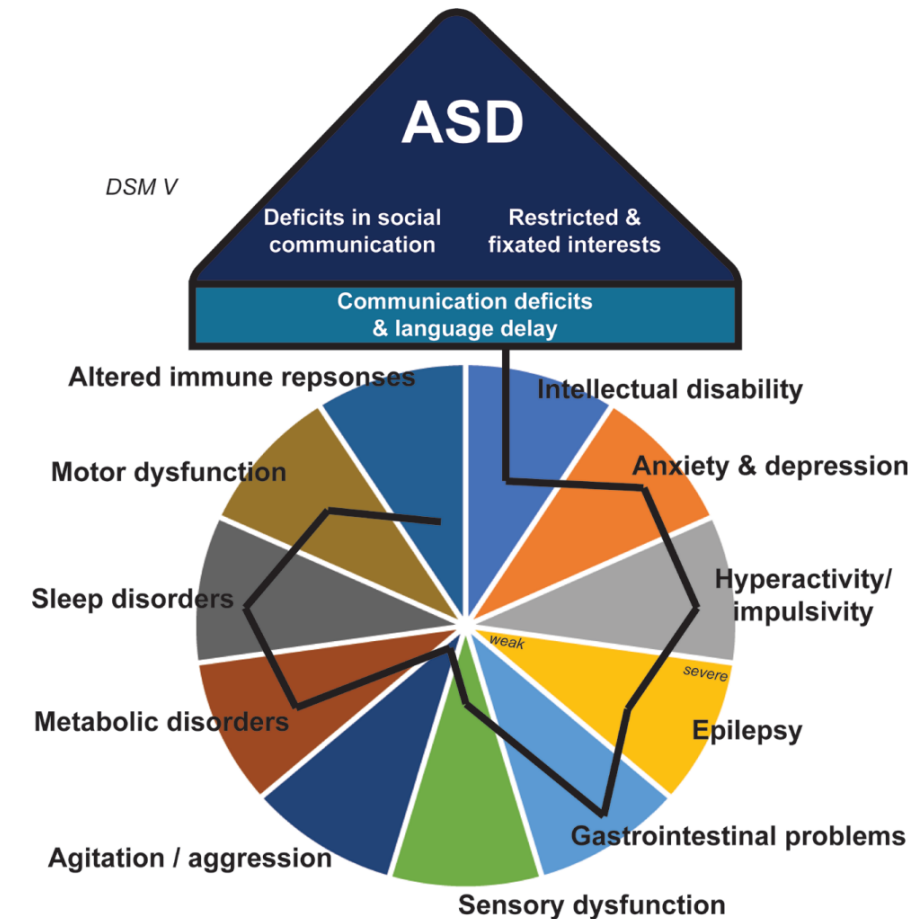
DSM V

ASD

Deficits in social communication

Restricted & fixated interests

Communication deficits & language delay

Altered immune repsonses

Intellectual disability

Anxiety & depression

Motor dysfunction

Hyperactivity/ impulsivity

Sleep disorders

weak

severe

Epilepsy

Metabolic disorders

Gastrointestinal problems

Agitation / aggression

Sensory dysfunction